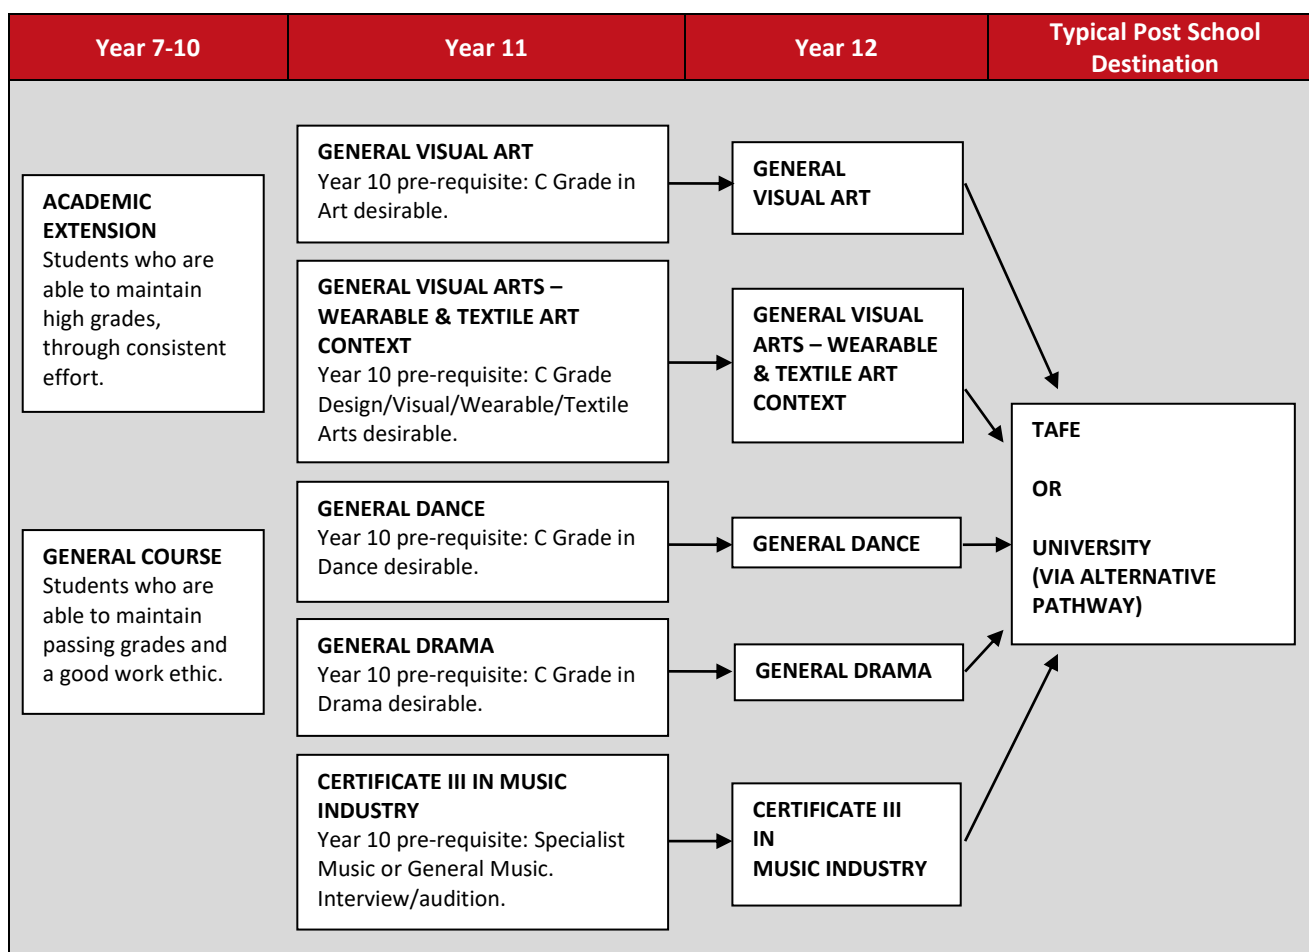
Year 7-10

Year 11

Year 12

Typical Post School Destination

ACADEMIC EXTENSION
Students who are able to maintain high grades, through consistent effort.

GENERAL COURSE
Students who are able to maintain passing grades and a good work ethic.

GENERAL VISUAL ART
Year 10 pre-requisite: C Grade in Art desirable.

GENERAL VISUAL ARTS – WEARABLE & TEXTILE ART CONTEXT
Year 10 pre-requisite: C Grade Design/Visual/Wearable/Textile Arts desirable.

GENERAL DANCE
Year 10 pre-requisite: C Grade in Dance desirable.

GENERAL DRAMA
Year 10 pre-requisite: C Grade in Drama desirable.

CERTIFICATE III IN MUSIC INDUSTRY
Year 10 pre-requisite: Specialist Music or General Music. Interview/audition.

GENERAL VISUAL ART

GENERAL VISUAL ARTS – WEARABLE & TEXTILE ART CONTEXT

GENERAL DANCE

GENERAL DRAMA

CERTIFICATE III IN MUSIC INDUSTRY

TAFE

OR

UNIVERSITY (VIA ALTERNATIVE PATHWAY)